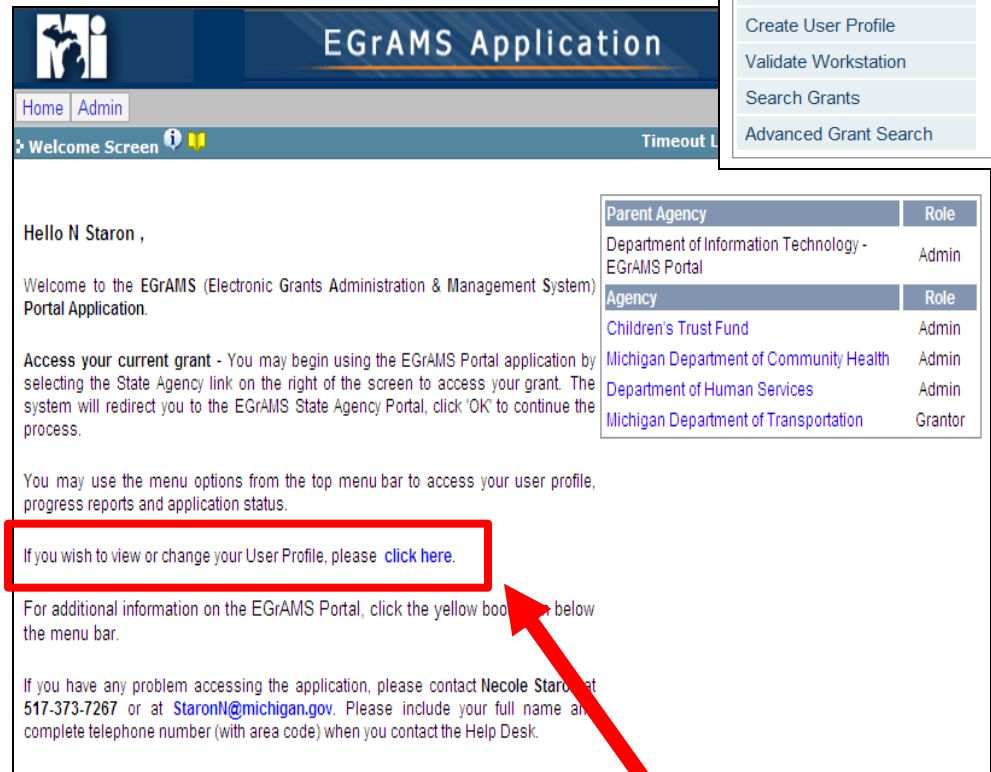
Mi

EGrAMS Application

Create User Profile
Validate Workstation
Search Grants
Advanced Grant Search

Home | Admin

Welcome Screen

Timeout L

Hello N Staron ,

Welcome to the EGrAMS (Electronic Grants Administration & Management System) Portal Application.

Access your current grant - You may begin using the EGrAMS Portal application by selecting the State Agency link on the right of the screen to access your grant. The system will redirect you to the EGrAMS State Agency Portal, click 'OK' to continue the process.

You may use the menu options from the top menu bar to access your user profile, progress reports and application status.

If you wish to view or change your User Profile, please click here.

For additional information on the EGrAMS Portal, click the yellow boo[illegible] below the menu bar.

If you have any problem accessing the application, please contact Necole Staro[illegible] at 517-373-7267 or at StaronN@michigan.gov. Please include your full name an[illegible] complete telephone number (with area code) when you contact the Help Desk.

| Parent Agency | Role |
|---|---|
| Department of Information Technology - EGrAMS Portal | Admin |
| **Agency** | **Role** |
| Children's Trust Fund | Admin |
| Michigan Department of Community Health | Admin |
| Department of Human Services | Admin |
| Michigan Department of Transportation | Grantor |